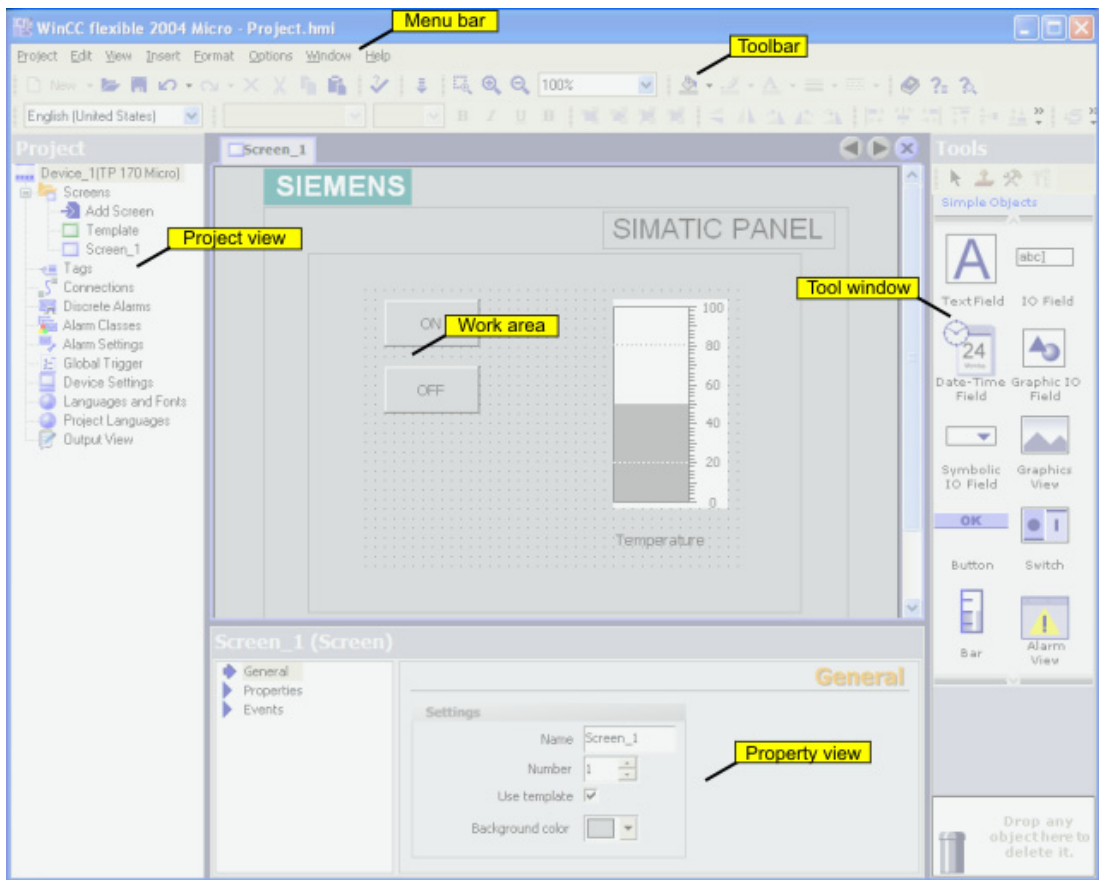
WinCC flexible 2004 Micro - Project.hmi

Menu bar

Project Edit View Insert Format Options Window Help

Toolbar

New

100%

English (United States)

Project

Device_1(TP 170 Micro)
Screens
Add Screen
Template
Screen_1
Tags
Connections
Discrete Alarms
Alarm Classes
Alarm Settings
Global Trigger
Device Settings
Languages and Fonts
Project Languages
Output View

Project view

Screen_1

SIEMENS

SIMATIC PANEL

ON

Work area

OFF

100
80
60
40
20
0

Temperature

Tools

Simple Objects

Tool window

Text Field
IO Field
24
Date-Time Field
Graphic IO Field
Symbolic IO Field
Graphics View
OK
Button
Switch
Bar
Alarm View

Screen_1 (Screen)

General
Properties
Events

General

Settings

Name Screen_1
Number 1
Use template
Background color

Property view

Drop any object here to delete it.